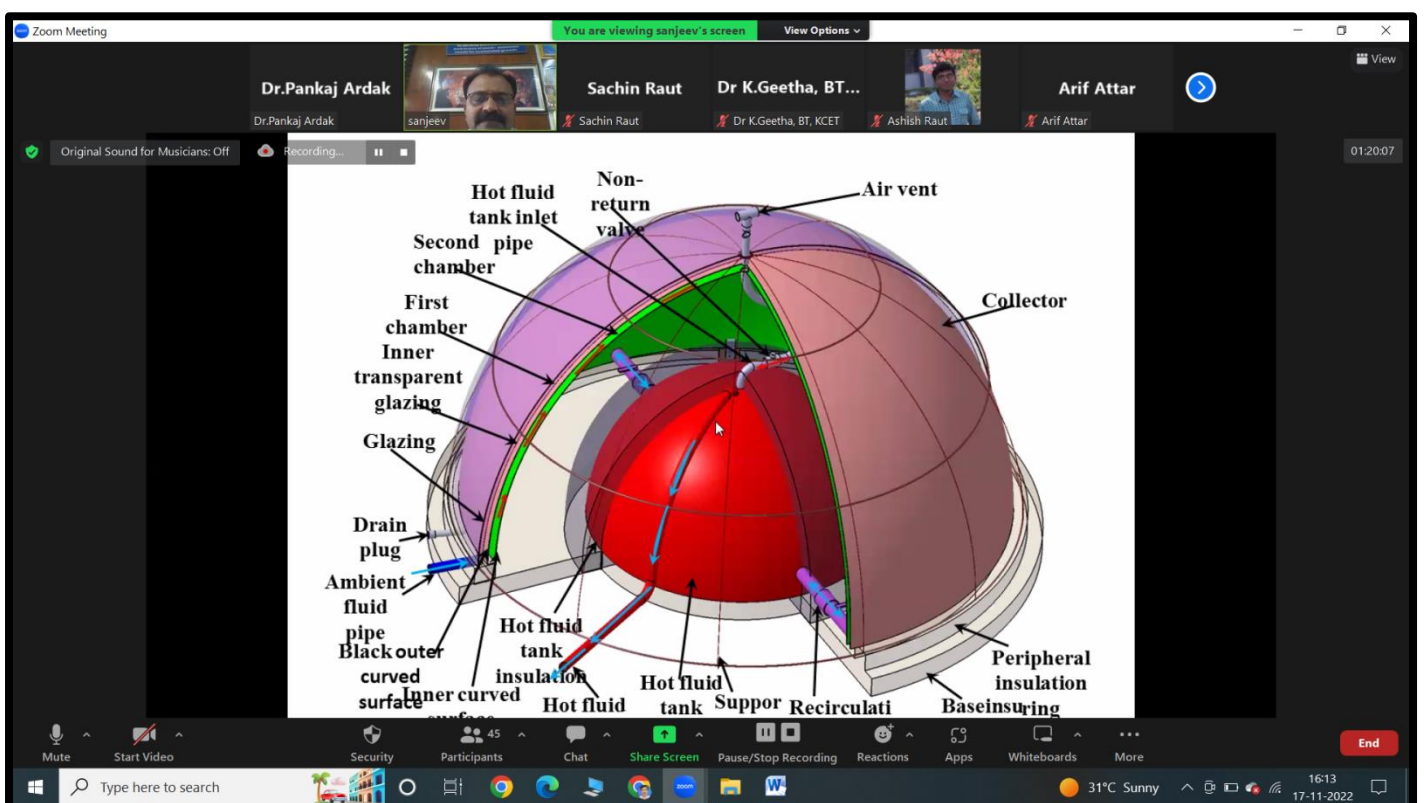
Zoom Meeting

You are viewing sanjeev's screen

View Options

View

Dr.Pankaj Ardak

Dr.Pankaj Ardak

sanjeev

Sachin Raut

Sachin Raut

Dr K.Geetha, BT...

Dr K.Geetha, BT, KCET

Ashish Raut

Arif Attar

Arif Attar

Original Sound for Musicians: Off

Recording...

01:20:07

Hot fluid tank inlet pipe

Non-return valve

Air vent

Second chamber

First chamber

Collector

Inner transparent glazing

Glazing

Drain plug

Ambient fluid pipe

Black outer curved surface

Inner curved surface

Hot fluid tank insulation

Hot fluid

Hot fluid tank

Suppor

Recirculati

Peripheral insulation ring

Baseinsu

Mute

Start Video

Security

45

Participants

Chat

Share Screen

Pause/Stop Recording

Reactions

Apps

Whiteboards

More

End

Type here to search

31°C Sunny

16:13

17-11-2022